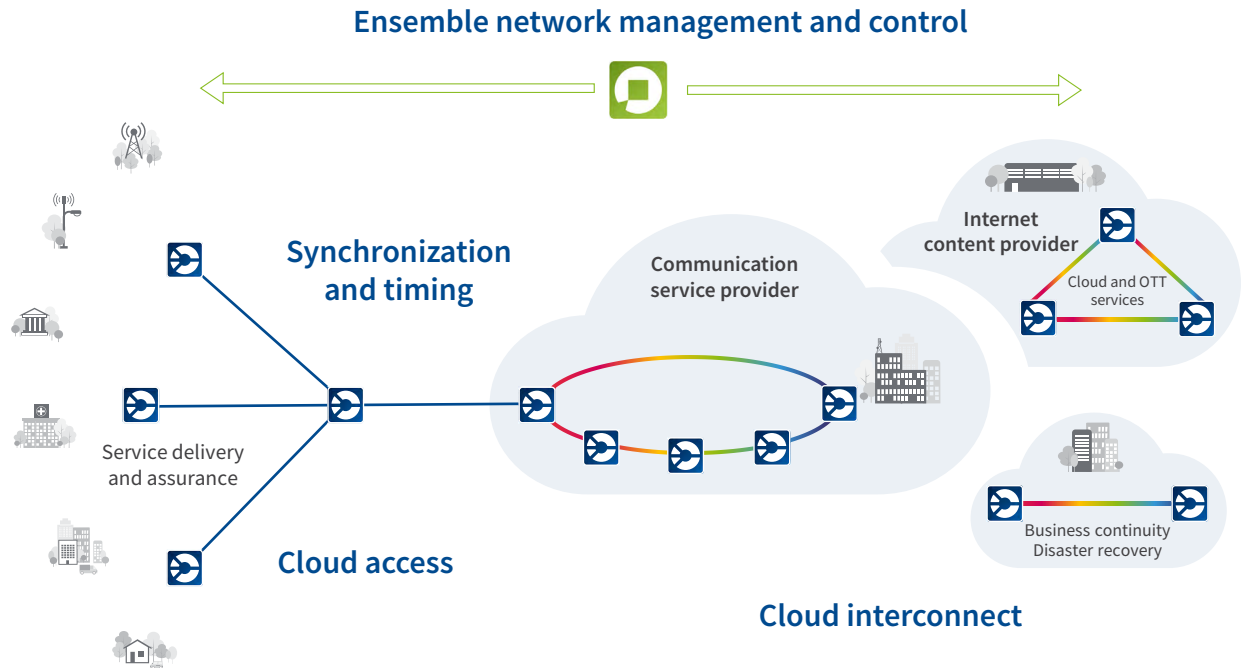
Ensemble network management and control

Synchronization and timing

Communication service provider

Internet content provider

Cloud and OTT services

Service delivery and assurance

Business continuity
Disaster recovery

Cloud access

Cloud interconnect